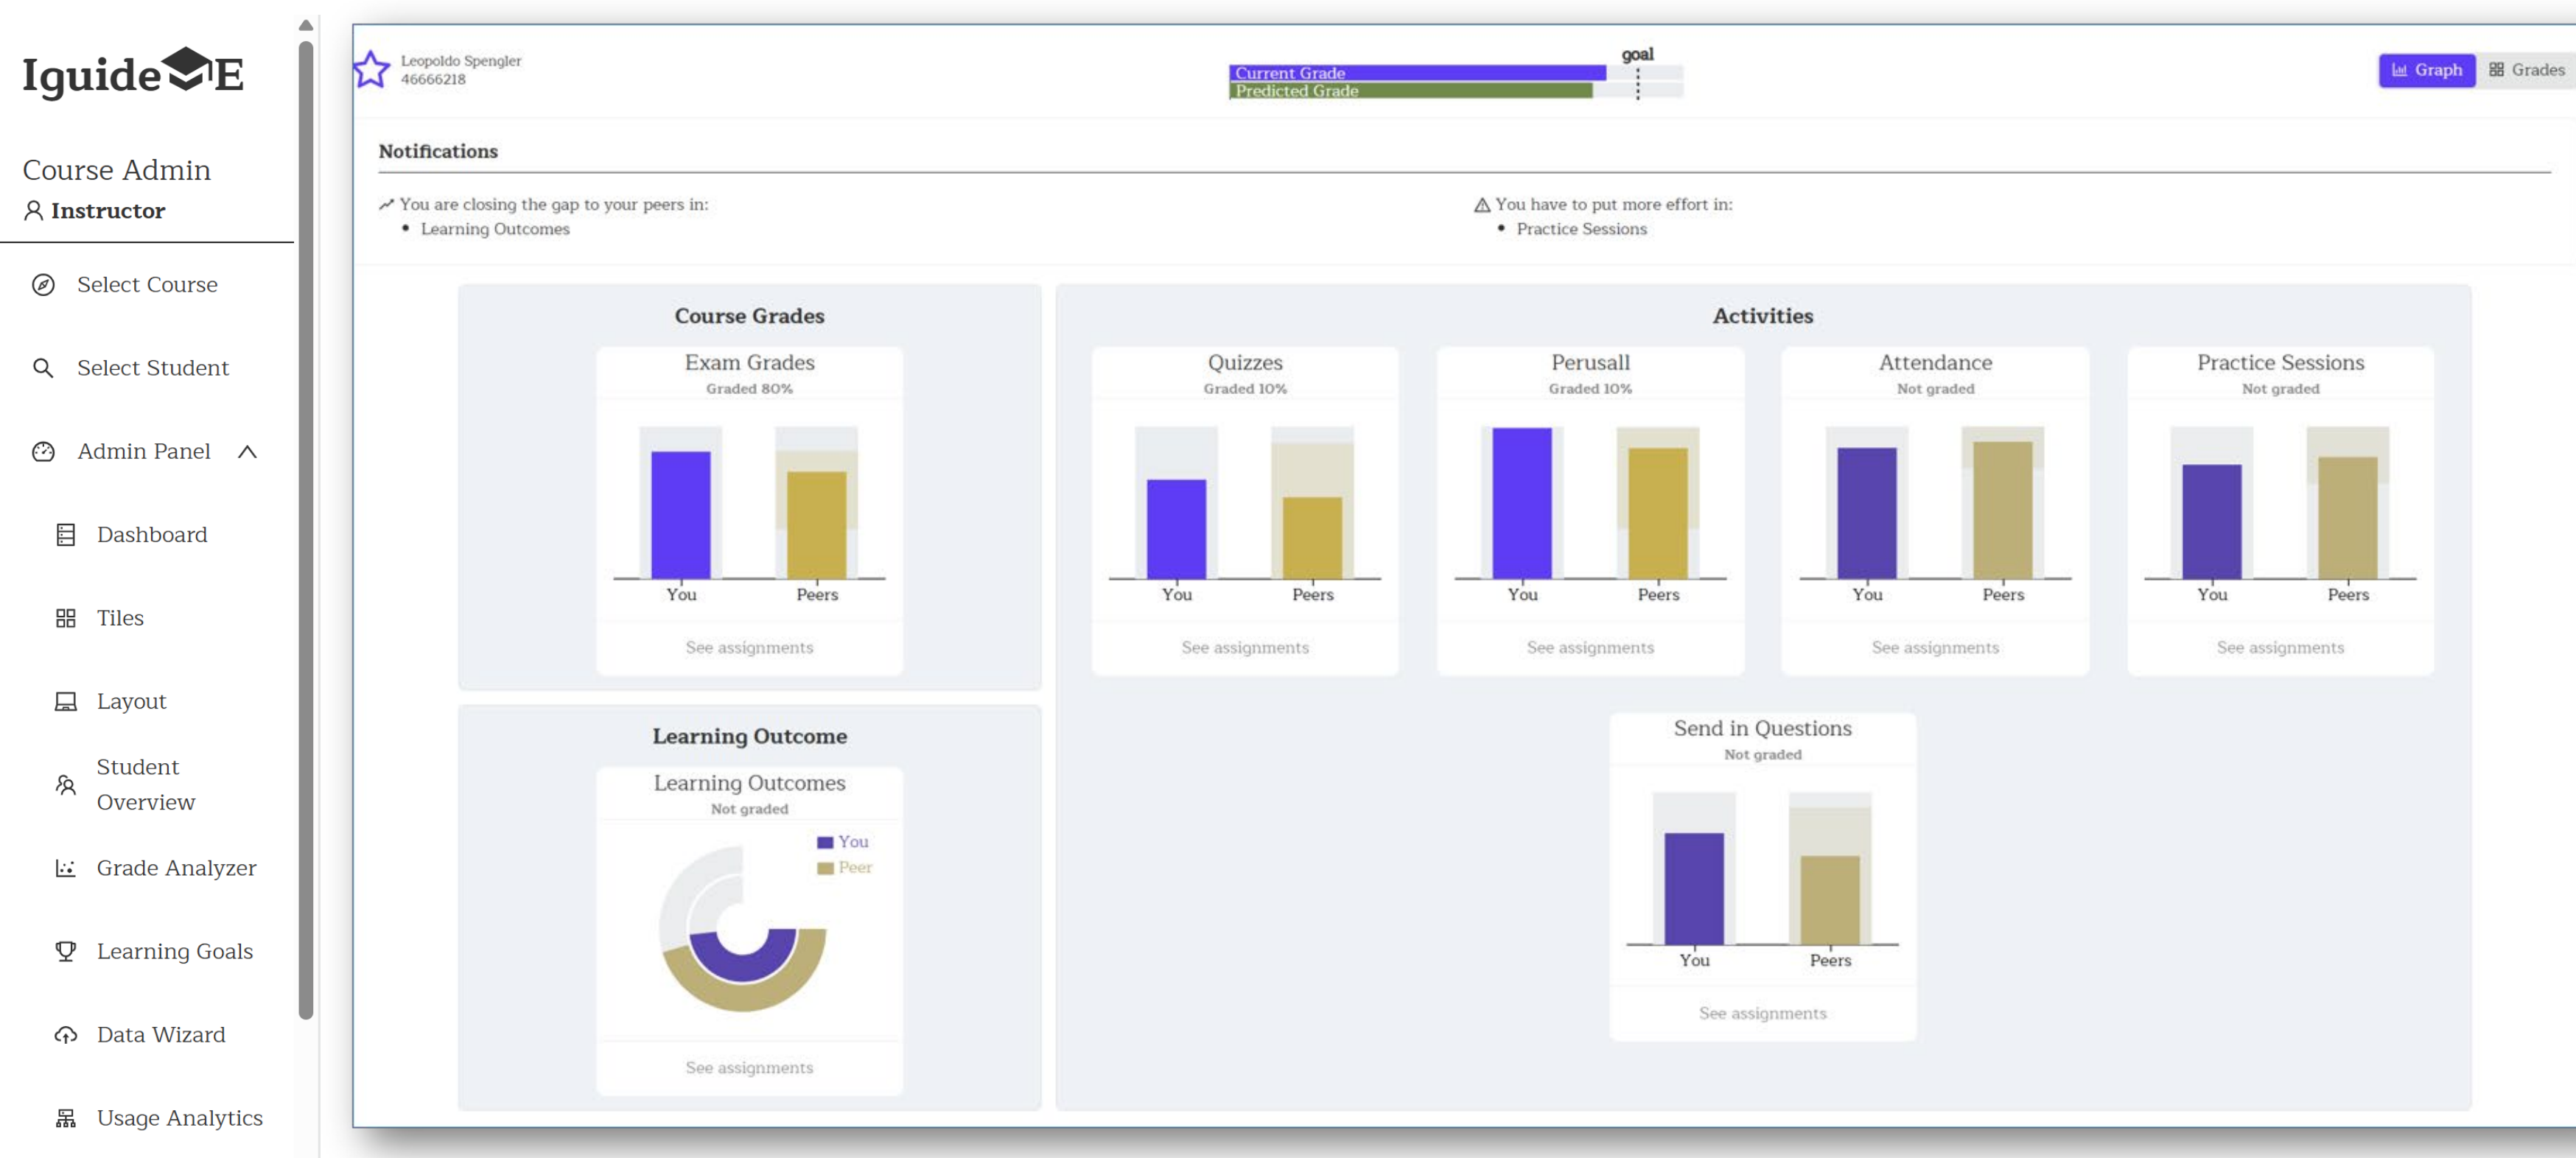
IguideE

Course Admin
Instructor

Select Course

Select Student

Admin Panel

Dashboard

Tiles

Layout

Student Overview

Grade Analyzer

Learning Goals

Data Wizard

Usage Analytics

Leopoldo Spengler
46666218

goal
Current Grade
Predicted Grade

Graph
Grades

Notifications

You are closing the gap to your peers in:
• Learning Outcomes

You have to put more effort in:
• Practice Sessions

Course Grades

Exam Grades
Graded 80%
You Peers
See assignments

Activities

Quizzes
Graded 10%
You Peers
See assignments

Perusall
Graded 10%
You Peers
See assignments

Attendance
Not graded
You Peers
See assignments

Practice Sessions
Not graded
You Peers
See assignments

Learning Outcome

Learning Outcomes
Not graded
You
Peer
See assignments

Send in Questions
Not graded
You Peers
See assignments